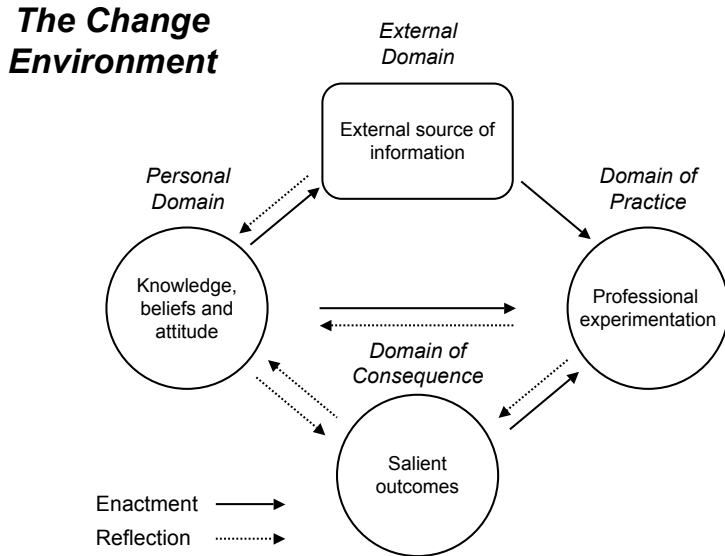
The Change Environment

External Domain

External source of information

Personal Domain

Domain of Practice

Knowledge, beliefs and attitude

Professional experimentation

Domain of Consequence

Salient outcomes

Enactment

Reflection